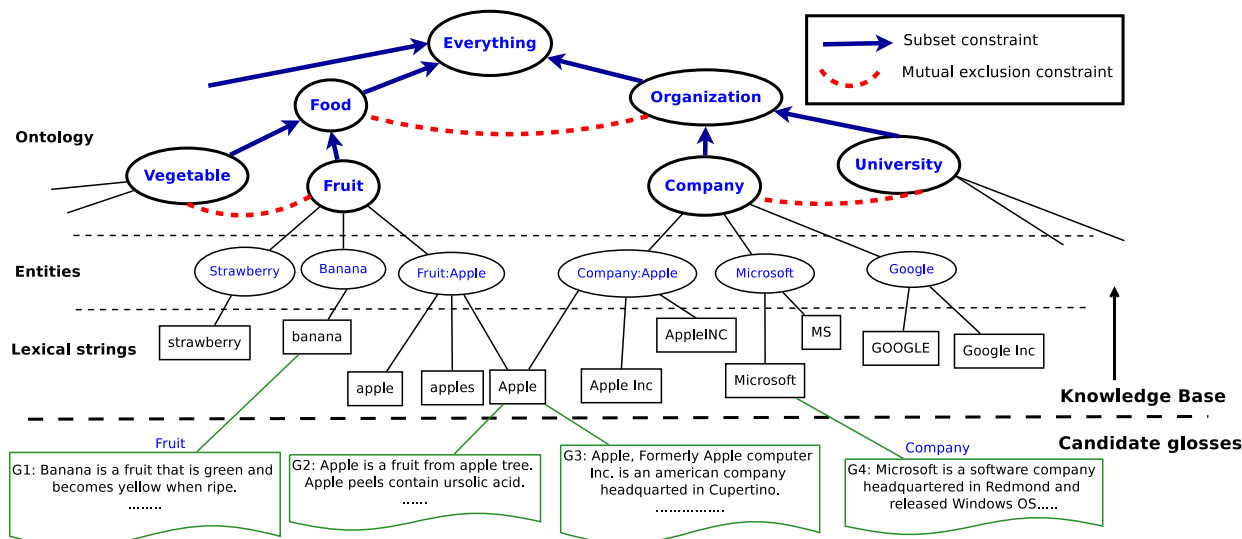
Everything

Subset constraint

Mutual exclusion constraint

Food

Organization

Ontology

Vegetable

Fruit

Company

University

Entities

Strawberry

Banana

Fruit:Apple

Company:Apple

Microsoft

Google

Lexical strings

strawberry

banana

AppleINC

MS

GOOGLE

Google Inc

apple

apples

Apple

Apple Inc

Microsoft

Knowledge Base

Fruit

Company

Candidate glosses

G1: Banana is a fruit that is green and becomes yellow when ripe. ........

G2: Apple is a fruit from apple tree. Apple peels contain ursolic acid. ......

G3: Apple, Formerly Apple computer Inc. is an american company headquarted in Cupertino. ................

G4: Microsoft is a software company headquartered in Redmond and released Windows OS.....